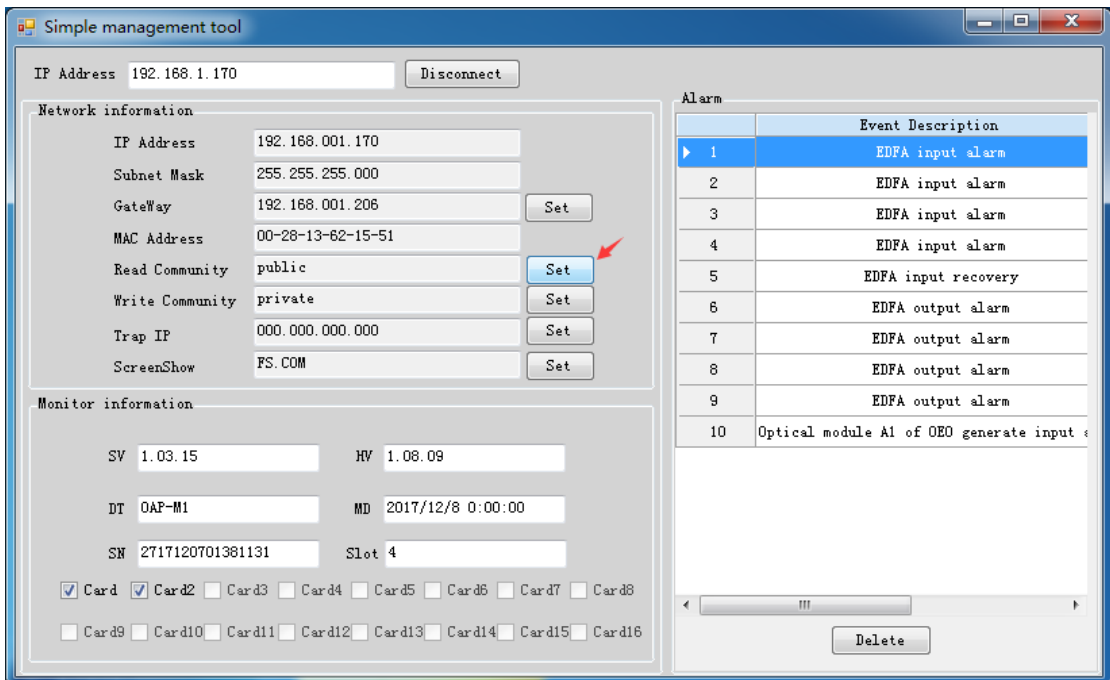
Simple management tool

IP Address 192.168.1.170 Disconnect

Network information

IP Address 192.168.001.170

Subnet Mask 255.255.255.000

GateWay 192.168.001.206 Set

MAC Address 00-28-13-62-15-51

Read Community public Set

Write Community private Set

Trap IP 000.000.000.000 Set

ScreenShow FS.COM Set

Monitor information

SV 1.03.15 HV 1.08.09

DT OAP-M1 MD 2017/12/8 0:00:00

SN 2717120701381131 Slot 4

Card Card2 Card3 Card4 Card5 Card6 Card7 Card8

Card9 Card10 Card11 Card12 Card13 Card14 Card15 Card16

Alarm

| | Event Description |
|---|---|
| 1 | EDFA input alarm |
| 2 | EDFA input alarm |
| 3 | EDFA input alarm |
| 4 | EDFA input alarm |
| 5 | EDFA input recovery |
| 6 | EDFA output alarm |
| 7 | EDFA output alarm |
| 8 | EDFA output alarm |
| 9 | EDFA output alarm |
| 10 | Optical module A1 of OEO generate input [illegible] |

Delete